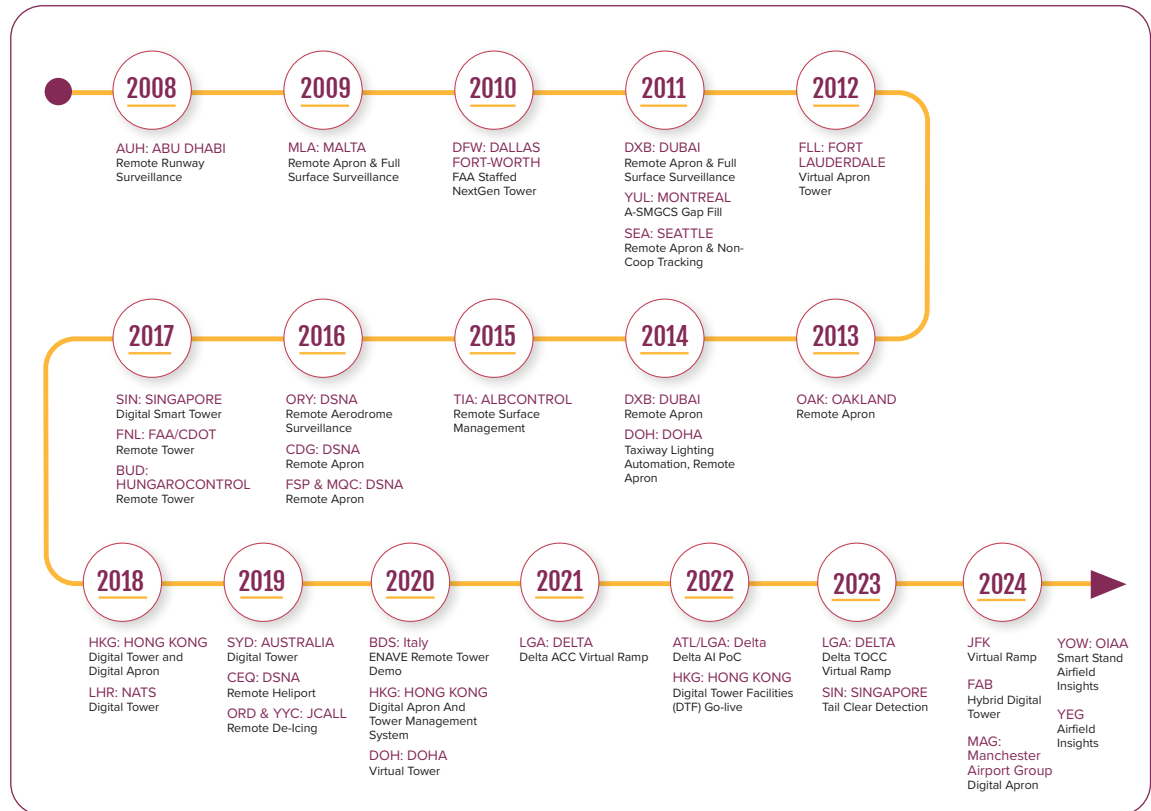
2008
AUH: ABU DHABI
Remote Runway Surveillance

2009
MLA: MALTA
Remote Apron & Full Surface Surveillance

2010
DFW: DALLAS FORT-WORTH
FAA Staffed NextGen Tower

2011
DXB: DUBAI
Remote Apron & Full Surface Surveillance
YUL: MONTREAL
A-SMGCS Gap Fill
SEA: SEATTLE
Remote Apron & Non-Coop Tracking

2012
FLL: FORT LAUDERDALE
Virtual Apron Tower

2017
SIN: SINGAPORE
Digital Smart Tower
FNL: FAA/CDOT
Remote Tower
BUD: HUNGAROCONTROL
Remote Tower

2016
ORY: DSNA
Remote Aerodrome Surveillance
CDG: DSNA
Remote Apron
FSP & MQC: DSNA
Remote Apron

2015
TIA: ALBCONTROL
Remote Surface Management

2014
DXB: DUBAI
Remote Apron
DOH: DOHA
Taxiway Lighting Automation, Remote Apron

2013
OAK: OAKLAND
Remote Apron

2018
HKG: HONG KONG
Digital Tower and Digital Apron
LHR: NATS
Digital Tower

2019
SYD: AUSTRALIA
Digital Tower
CEQ: DSNA
Remote Heliport
ORD & YYC: JCALL
Remote De-Icing

2020
BDS: Italy
ENAVE Remote Tower Demo
HKG: HONG KONG
Digital Apron And Tower Management System
DOH: DOHA
Virtual Tower

2021
LGA: DELTA
Delta ACC Virtual Ramp

2022
ATL/LGA: Delta
Delta AI PoC
HKG: HONG KONG
Digital Tower Facilities (DTF) Go-live

2023
LGA: DELTA
Delta TOCC Virtual Ramp
SIN: SINGAPORE
Tail Clear Detection

2024
JFK
Virtual Ramp
FAB
Hybrid Digital Tower
MAG: Manchester Airport Group
Digital Apron

YOW: OIAA
Smart Stand Airfield Insights
YEG
Airfield Insights